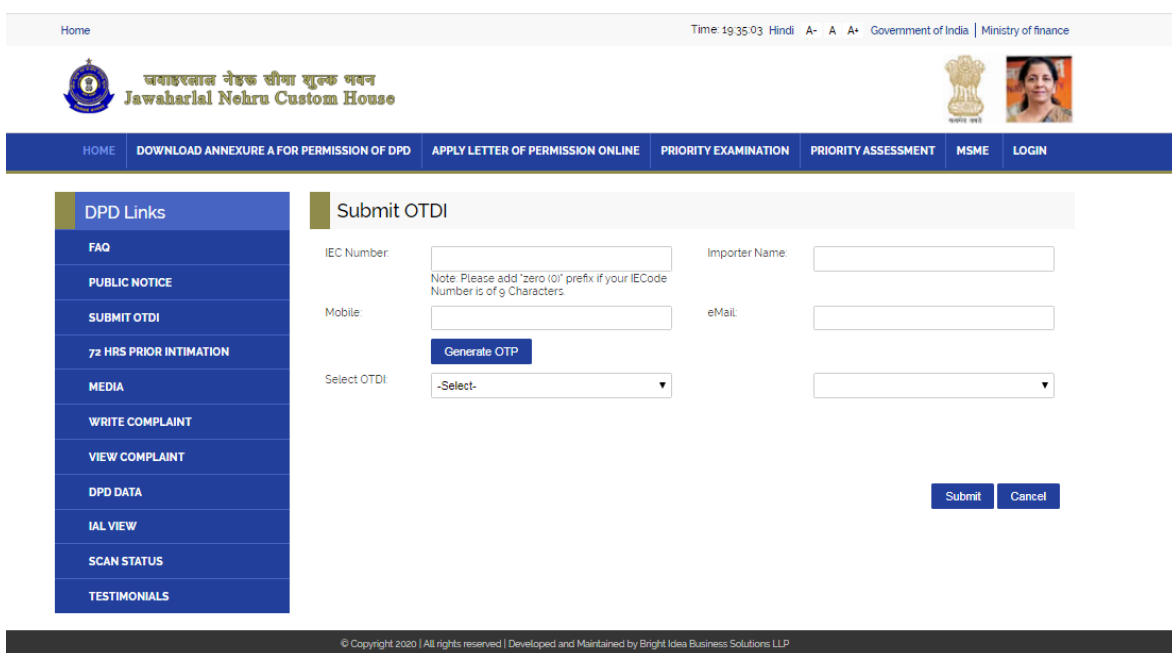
Home

Time: 19:35:03 Hindi A- A A+ Government of India | Ministry of finance

जवाहरलाल नेहरू सीमा शुल्क भवन
Jawaharlal Nehru Custom House

सत्यमेव जयते

HOME DOWNLOAD ANNEXURE A FOR PERMISSION OF DPD APPLY LETTER OF PERMISSION ONLINE PRIORITY EXAMINATION PRIORITY ASSESSMENT MSME LOGIN

DPD Links

FAQ

PUBLIC NOTICE

SUBMIT OTDI

72 HRS PRIOR INTIMATION

MEDIA

WRITE COMPLAINT

VIEW COMPLAINT

DPD DATA

IAL VIEW

SCAN STATUS

TESTIMONIALS

Submit OTDI

IEC Number:

Note: Please add "zero (0)" prefix if your IECode Number is of 9 Characters.

Importer Name:

Mobile:

eMail:

Generate OTP

Select OTDI:

-Select-

Submit Cancel

© Copyright 2020 | All rights reserved | Developed and Maintained by Bright Idea Business Solutions LLP